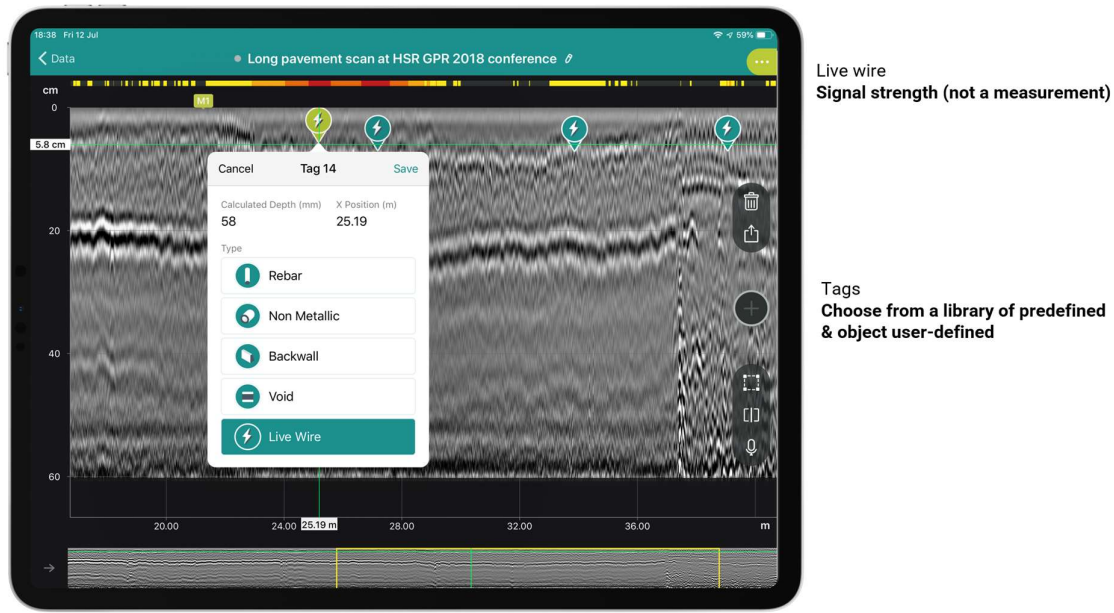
18:38 Fri 12 Jul
59%
Data
Long pavement scan at HSR GPR 2018 conference
cm
0
M1
5.8 cm
20
40
60
Cancel
Tag 14
Save
Calculated Depth (mm)
58
X Position (m)
25.19
Type
Rebar
Non Metallic
Backwall
Void
Live Wire
20.00
24.00
25.19 m
28.00
32.00
36.00
m

Live wire
**Signal strength (not a measurement)**

Tags
**Choose from a library of predefined & object user-defined**